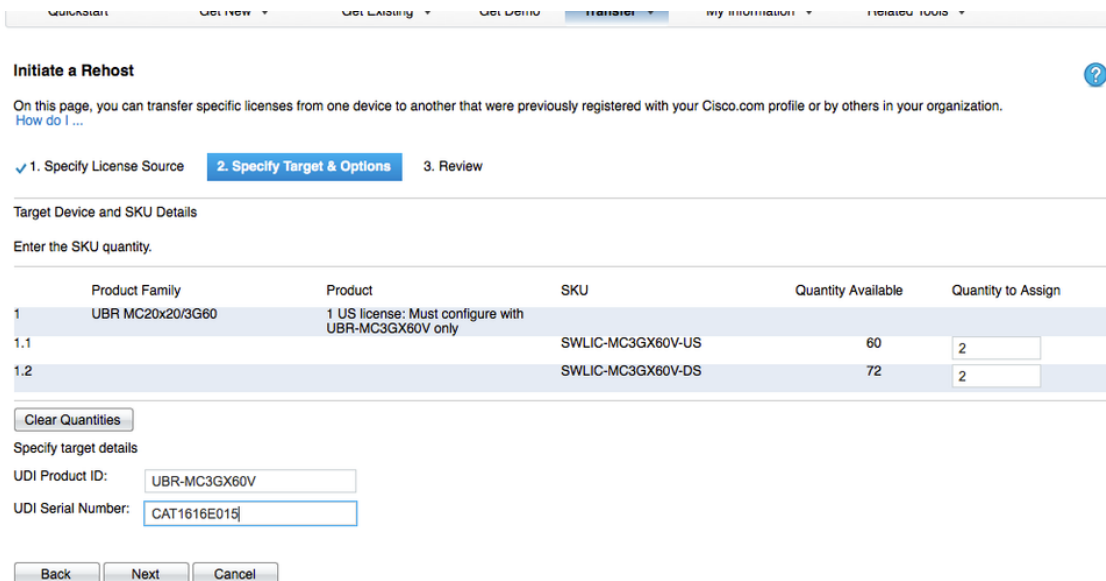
Quickstart Get New ▾ Get Existing ▾ Get Demo Transfer ▾ My Information ▾ Related Tools ▾

Initiate a Rehost

?

On this page, you can transfer specific licenses from one device to another that were previously registered with your Cisco.com profile or by others in your organization.
How do I ...

✓1. Specify License Source 2. Specify Target & Options 3. Review

Target Device and SKU Details

Enter the SKU quantity.

| | Product Family | Product | SKU | Quantity Available | Quantity to Assign |
|---|---|---|---|---|---|
| 1 | UBR MC20x20/3G60 | 1 US license: Must configure with UBR-MC3GX60V only | | | |
| 1.1 | | | SWLIC-MC3GX60V-US | 60 | 2 |
| 1.2 | | | SWLIC-MC3GX60V-DS | 72 | 2 |

Clear Quantities

Specify target details

UDI Product ID: UBR-MC3GX60V

UDI Serial Number: CAT1616E015

Back Next Cancel